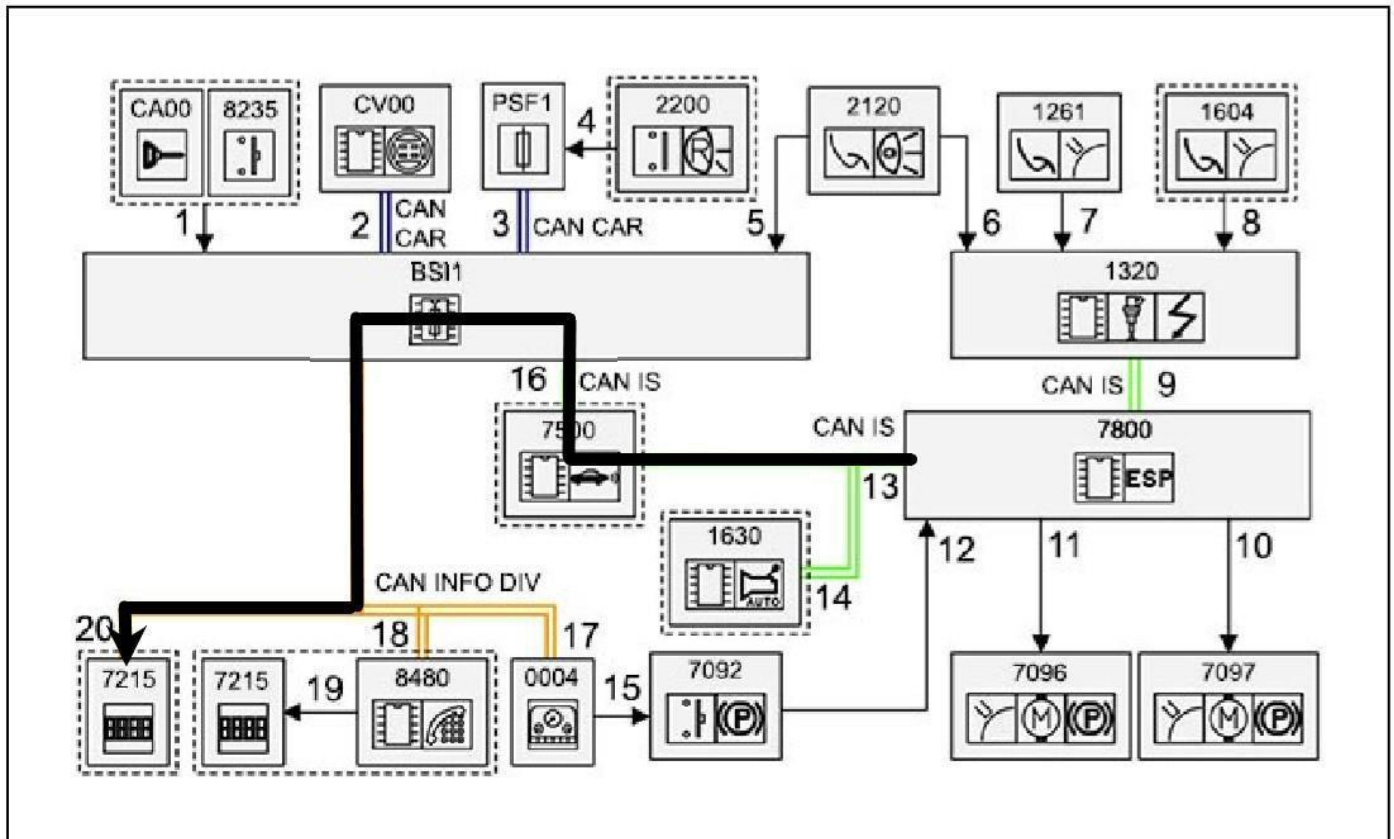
CA00 8235 CV00 PSF1 4 2200 2120 1261 1604

1 2 CAN CAR 3 CAN CAR 5 6 7 8

BSI1

1320

16 CAN IS

CAN IS 9

7500

CAN IS

7800

ESP

13

1630

AUTO

14

12

11

10

CAN INFO DIV

20

18

17

7215

7215

19

8480

0004

15

7092

7096

7097